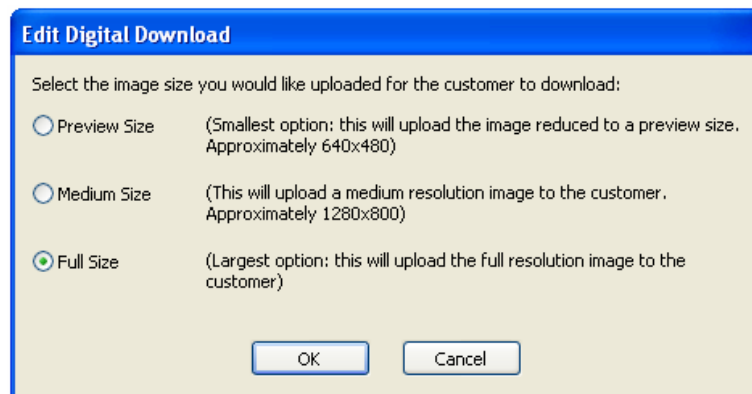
Edit Digital Download

Select the image size you would like uploaded for the customer to download:

Preview Size (Smallest option: this will upload the image reduced to a preview size. Approximately 640x480)

Medium Size (This will upload a medium resolution image to the customer. Approximately 1280x800)

Full Size (Largest option: this will upload the full resolution image to the customer)

OK Cancel